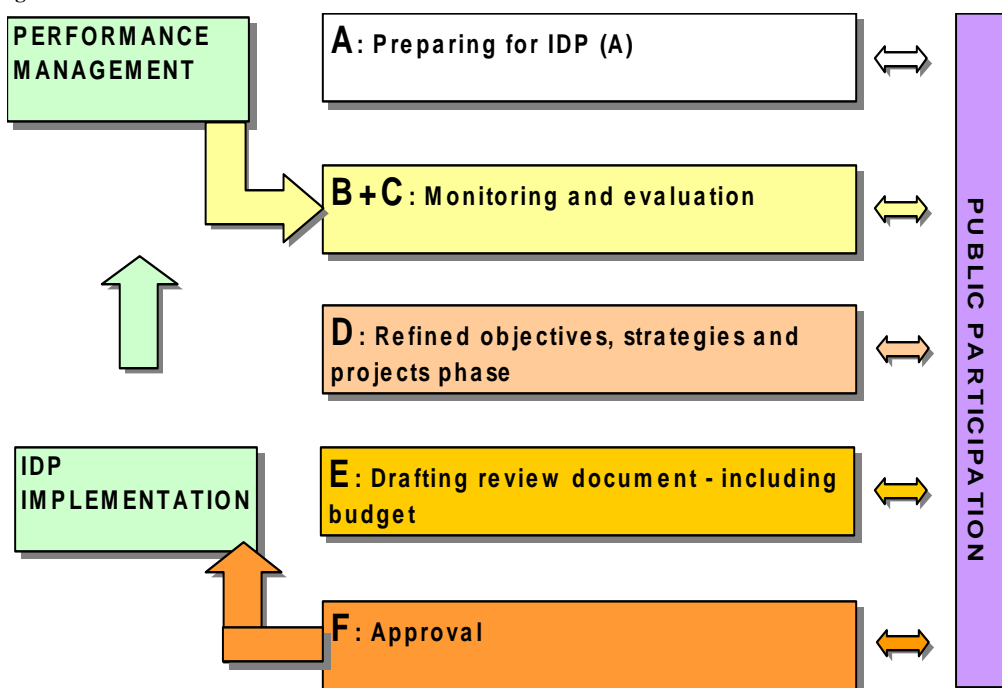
PERFORMANCE MANAGEMENT

A: Preparing for IDP (A)

B+C: Monitoring and evaluation

D: Refined objectives, strategies and projects phase

IDP IMPLEMENTATION

E: Drafting review document - including budget

F: Approval

PUBLIC PARTICIPATION